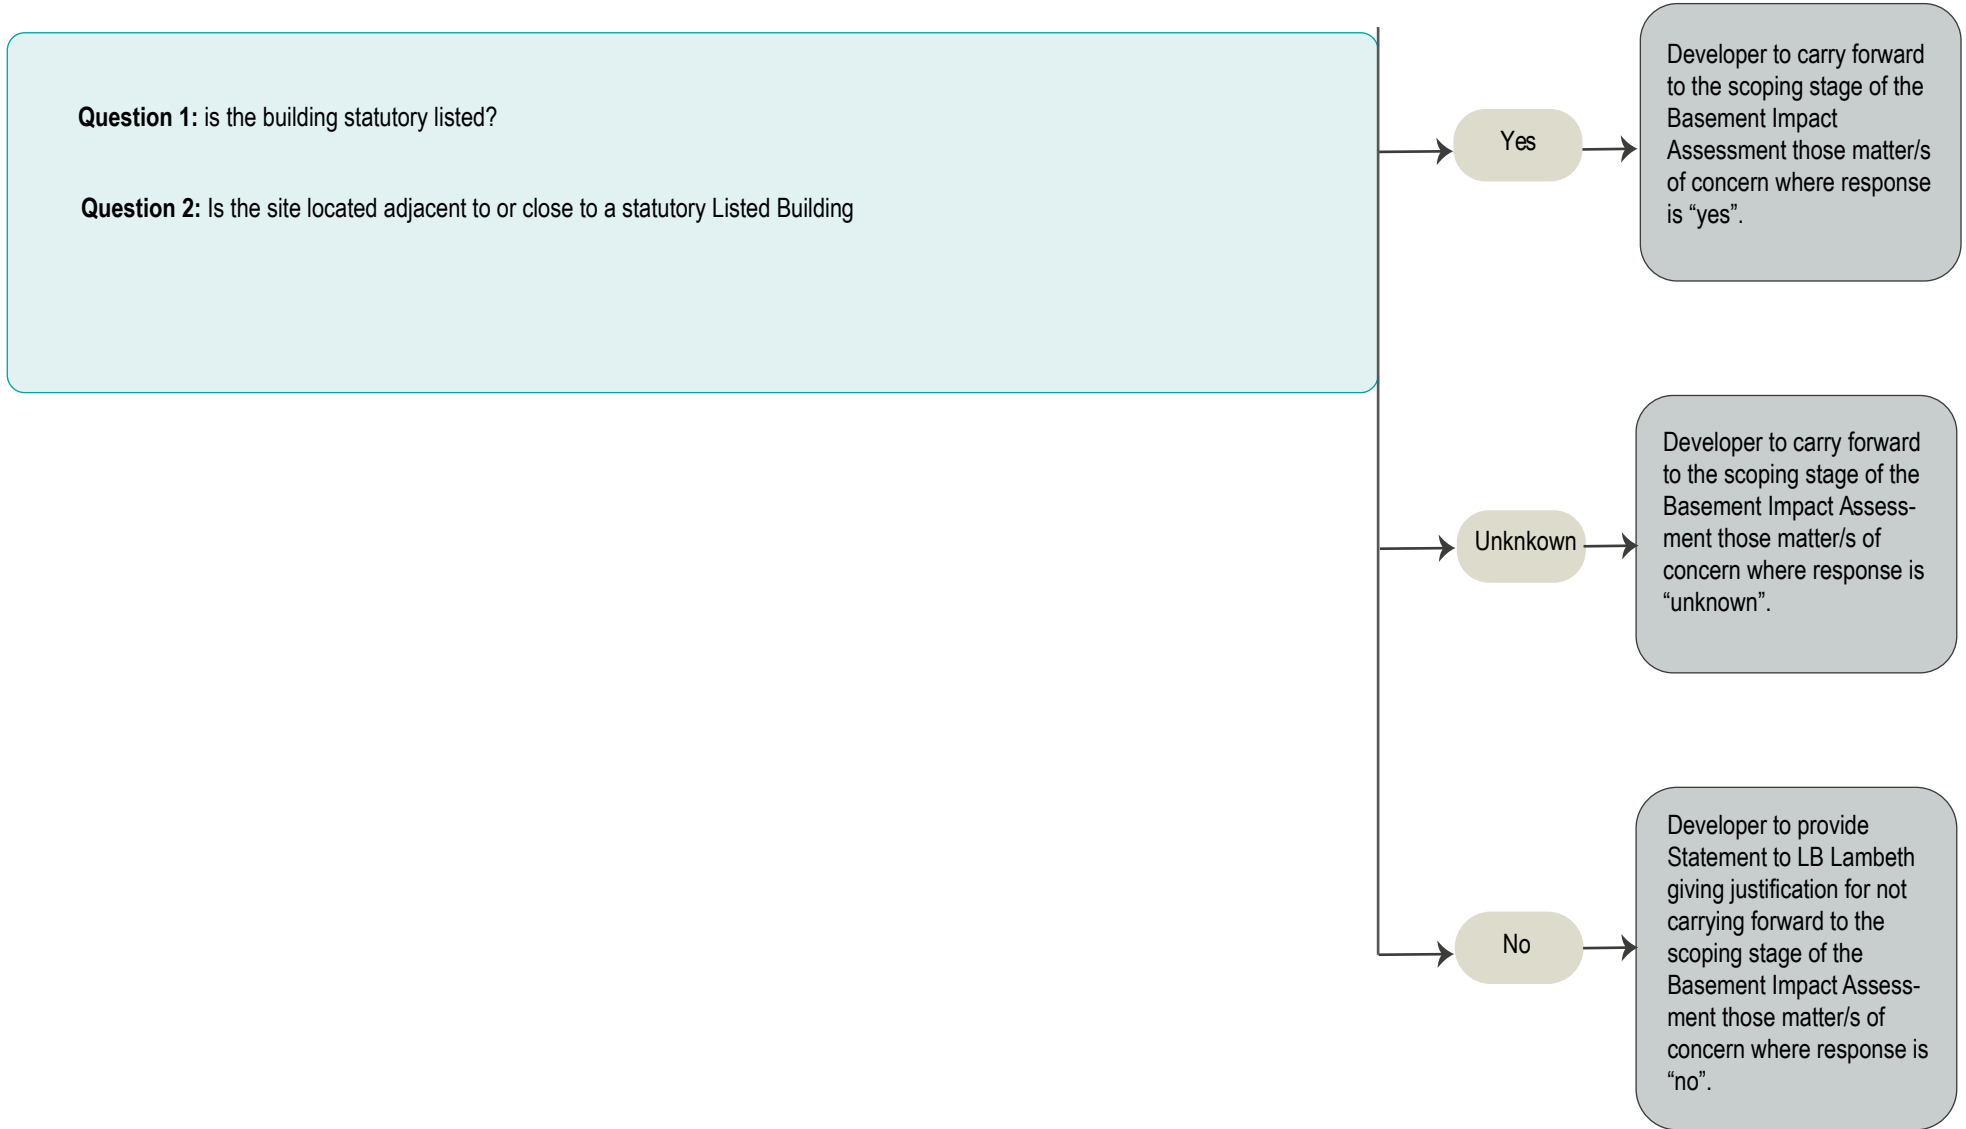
**Question 1:** is the building statutory listed?

**Question 2:** Is the site located adjacent to or close to a statutory Listed Building

Yes

Developer to carry forward to the scoping stage of the Basement Impact Assessment those matter/s of concern where response is “yes”.

Unknkown

Developer to carry forward to the scoping stage of the Basement Impact Assessment those matter/s of concern where response is “unknown”.

No

Developer to provide Statement to LB Lambeth giving justification for not carrying forward to the scoping stage of the Basement Impact Assessment those matter/s of concern where response is “no”.